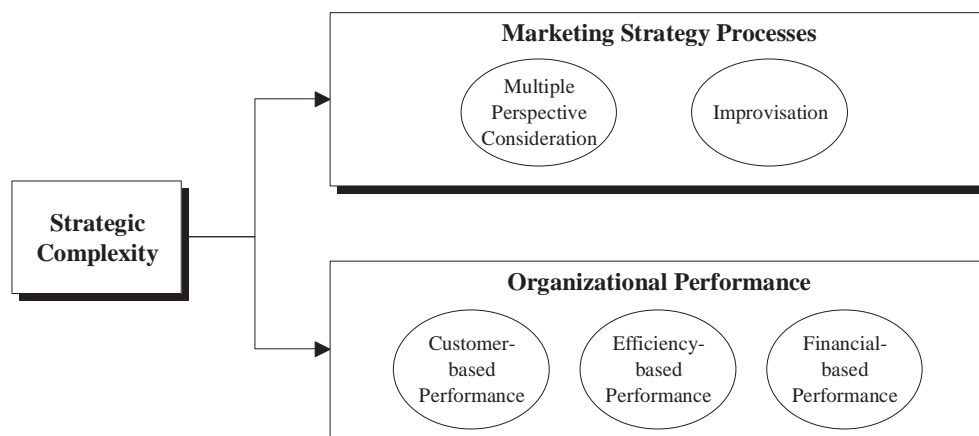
Strategic Complexity

Marketing Strategy Processes

Multiple Perspective Consideration

Improvisation

Organizational Performance

Customer-based Performance

Efficiency-based Performance

Financial-based Performance